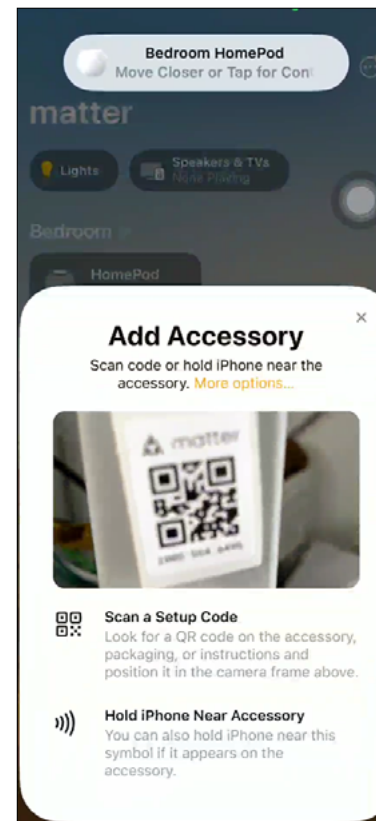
Bedroom HomePod
Move Closer or Tap for Con

matter

Lights

Speakers & TVs
None Playing

Bedroom

HomePod

Add Accessory

×

Scan code or hold iPhone near the accessory. More options...

matter

Scan a Setup Code
Look for a QR code on the accessory, packaging, or instructions and position it in the camera frame above.

Hold iPhone Near Accessory
You can also hold iPhone near this symbol if it appears on the accessory.